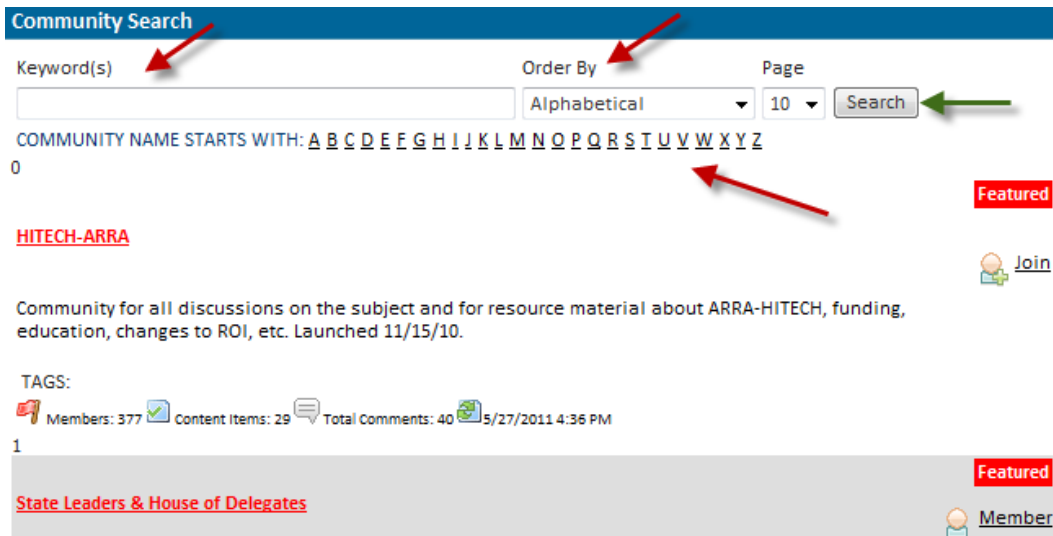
Community Search

Keyword(s)

Order By

Page

Alphabetical

10

Search

COMMUNITY NAME STARTS WITH: A B C D E F G H I J K L M N O P Q R S T U V W X Y Z

0

Featured

HITECH-ARRA

Join

Community for all discussions on the subject and for resource material about ARRA-HITECH, funding, education, changes to ROI, etc. Launched 11/15/10.

TAGS:

Members: 377 Content Items: 29 Total Comments: 40 5/27/2011 4:36 PM

1

Featured

State Leaders & House of Delegates

Member